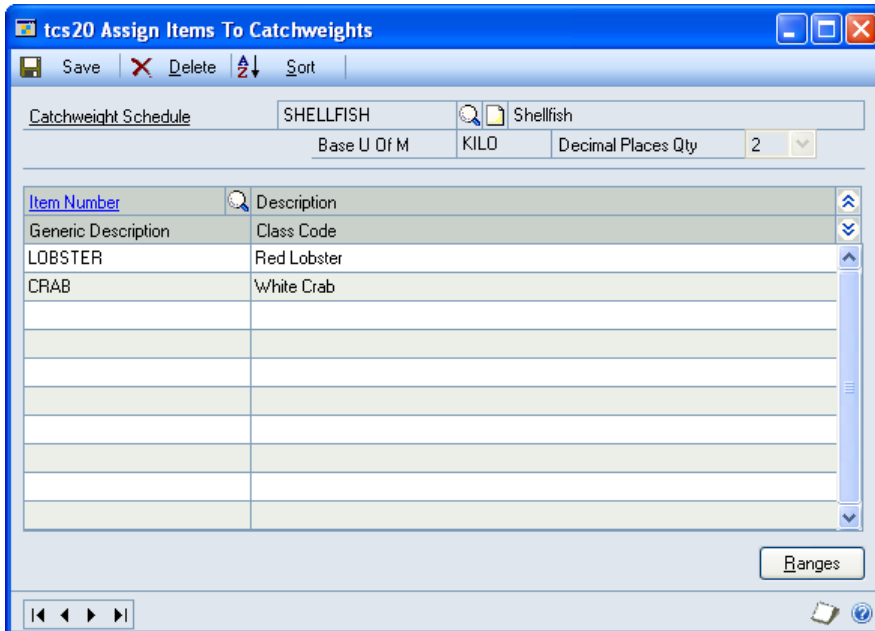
tcs20 Assign Items To Catchweights

Save Delete Sort

Catchweight Schedule SHELLFISH Shellfish
Base U Of M KILO Decimal Places Qty 2

| Item Number | Description |
|---|---|
| Generic Description | Class Code |
| LOBSTER | Red Lobster |
| CRAB | White Crab |

Ranges